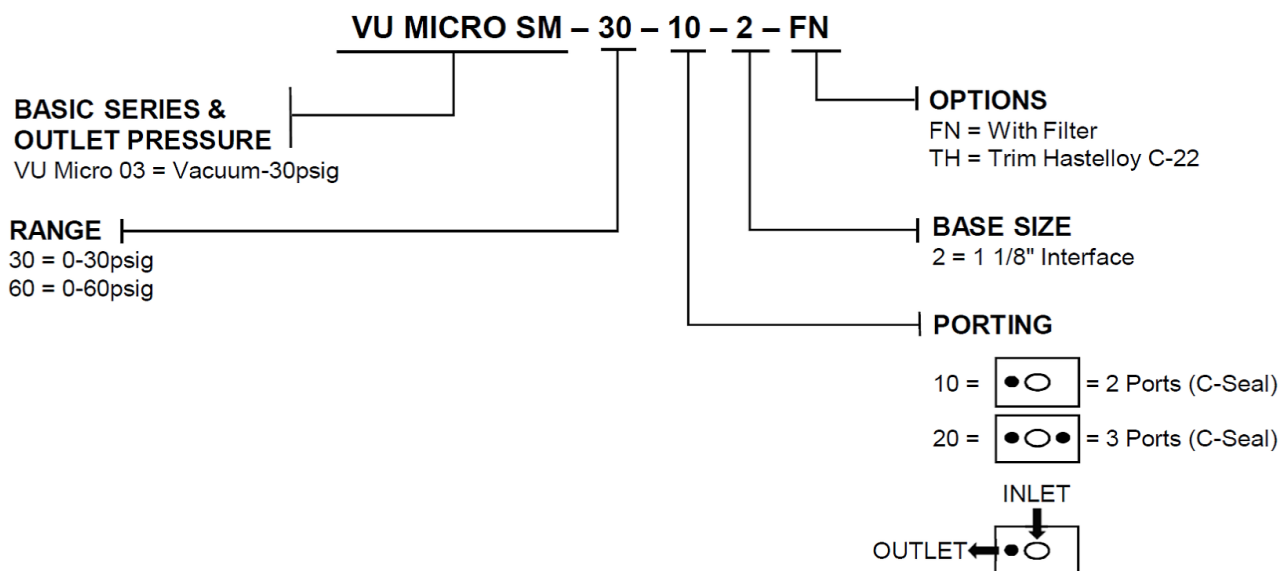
VU MICRO SM – 30 – 10 – 2 – FN

BASIC SERIES & OUTLET PRESSURE
VU Micro 03 = Vacuum-30psig

RANGE
30 = 0-30psig
60 = 0-60psig

OPTIONS
FN = With Filter
TH = Trim Hastelloy C-22

BASE SIZE
2 = 1 1/8" Interface

PORTING
10 = ●○ = 2 Ports (C-Seal)
20 = ●○● = 3 Ports (C-Seal)

INLET
OUTLET